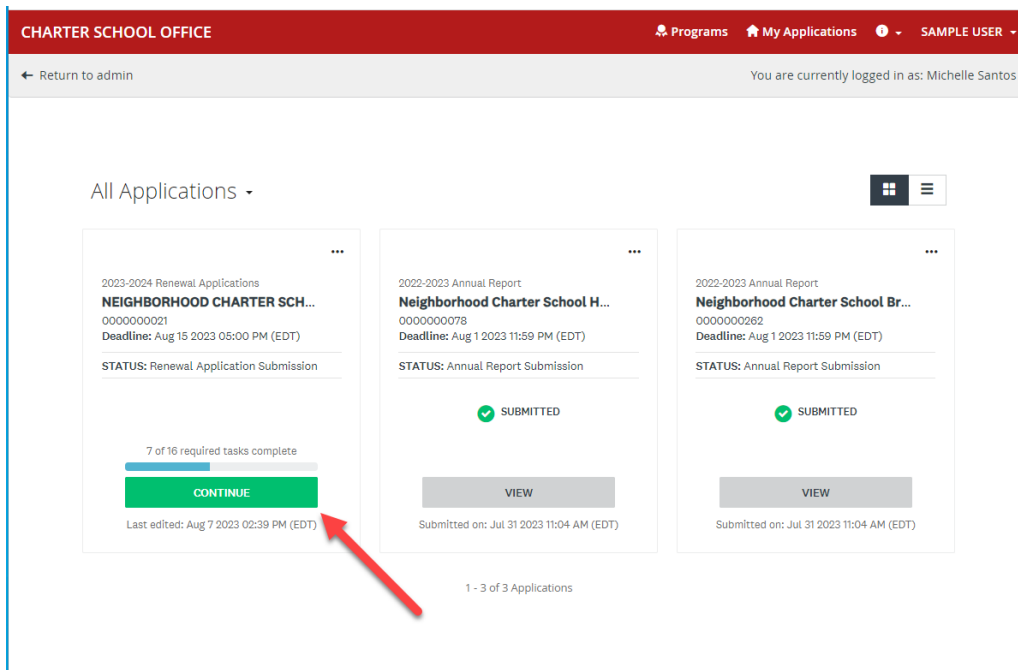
CHARTER SCHOOL OFFICE

Programs My Applications SAMPLE USER

Return to admin

You are currently logged in as: Michelle Santos

All Applications

...

2023-2024 Renewal Applications
NEIGHBORHOOD CHARTER SCH...
0000000021
Deadline: Aug 15 2023 05:00 PM (EDT)

STATUS: Renewal Application Submission

7 of 16 required tasks complete

CONTINUE

Last edited: Aug 7 2023 02:39 PM (EDT)

...

2022-2023 Annual Report
Neighborhood Charter School H...
0000000078
Deadline: Aug 1 2023 11:59 PM (EDT)

STATUS: Annual Report Submission

SUBMITTED

VIEW

Submitted on: Jul 31 2023 11:04 AM (EDT)

...

2022-2023 Annual Report
Neighborhood Charter School Br...
0000000262
Deadline: Aug 1 2023 11:59 PM (EDT)

STATUS: Annual Report Submission

SUBMITTED

VIEW

Submitted on: Jul 31 2023 11:04 AM (EDT)

1 - 3 of 3 Applications